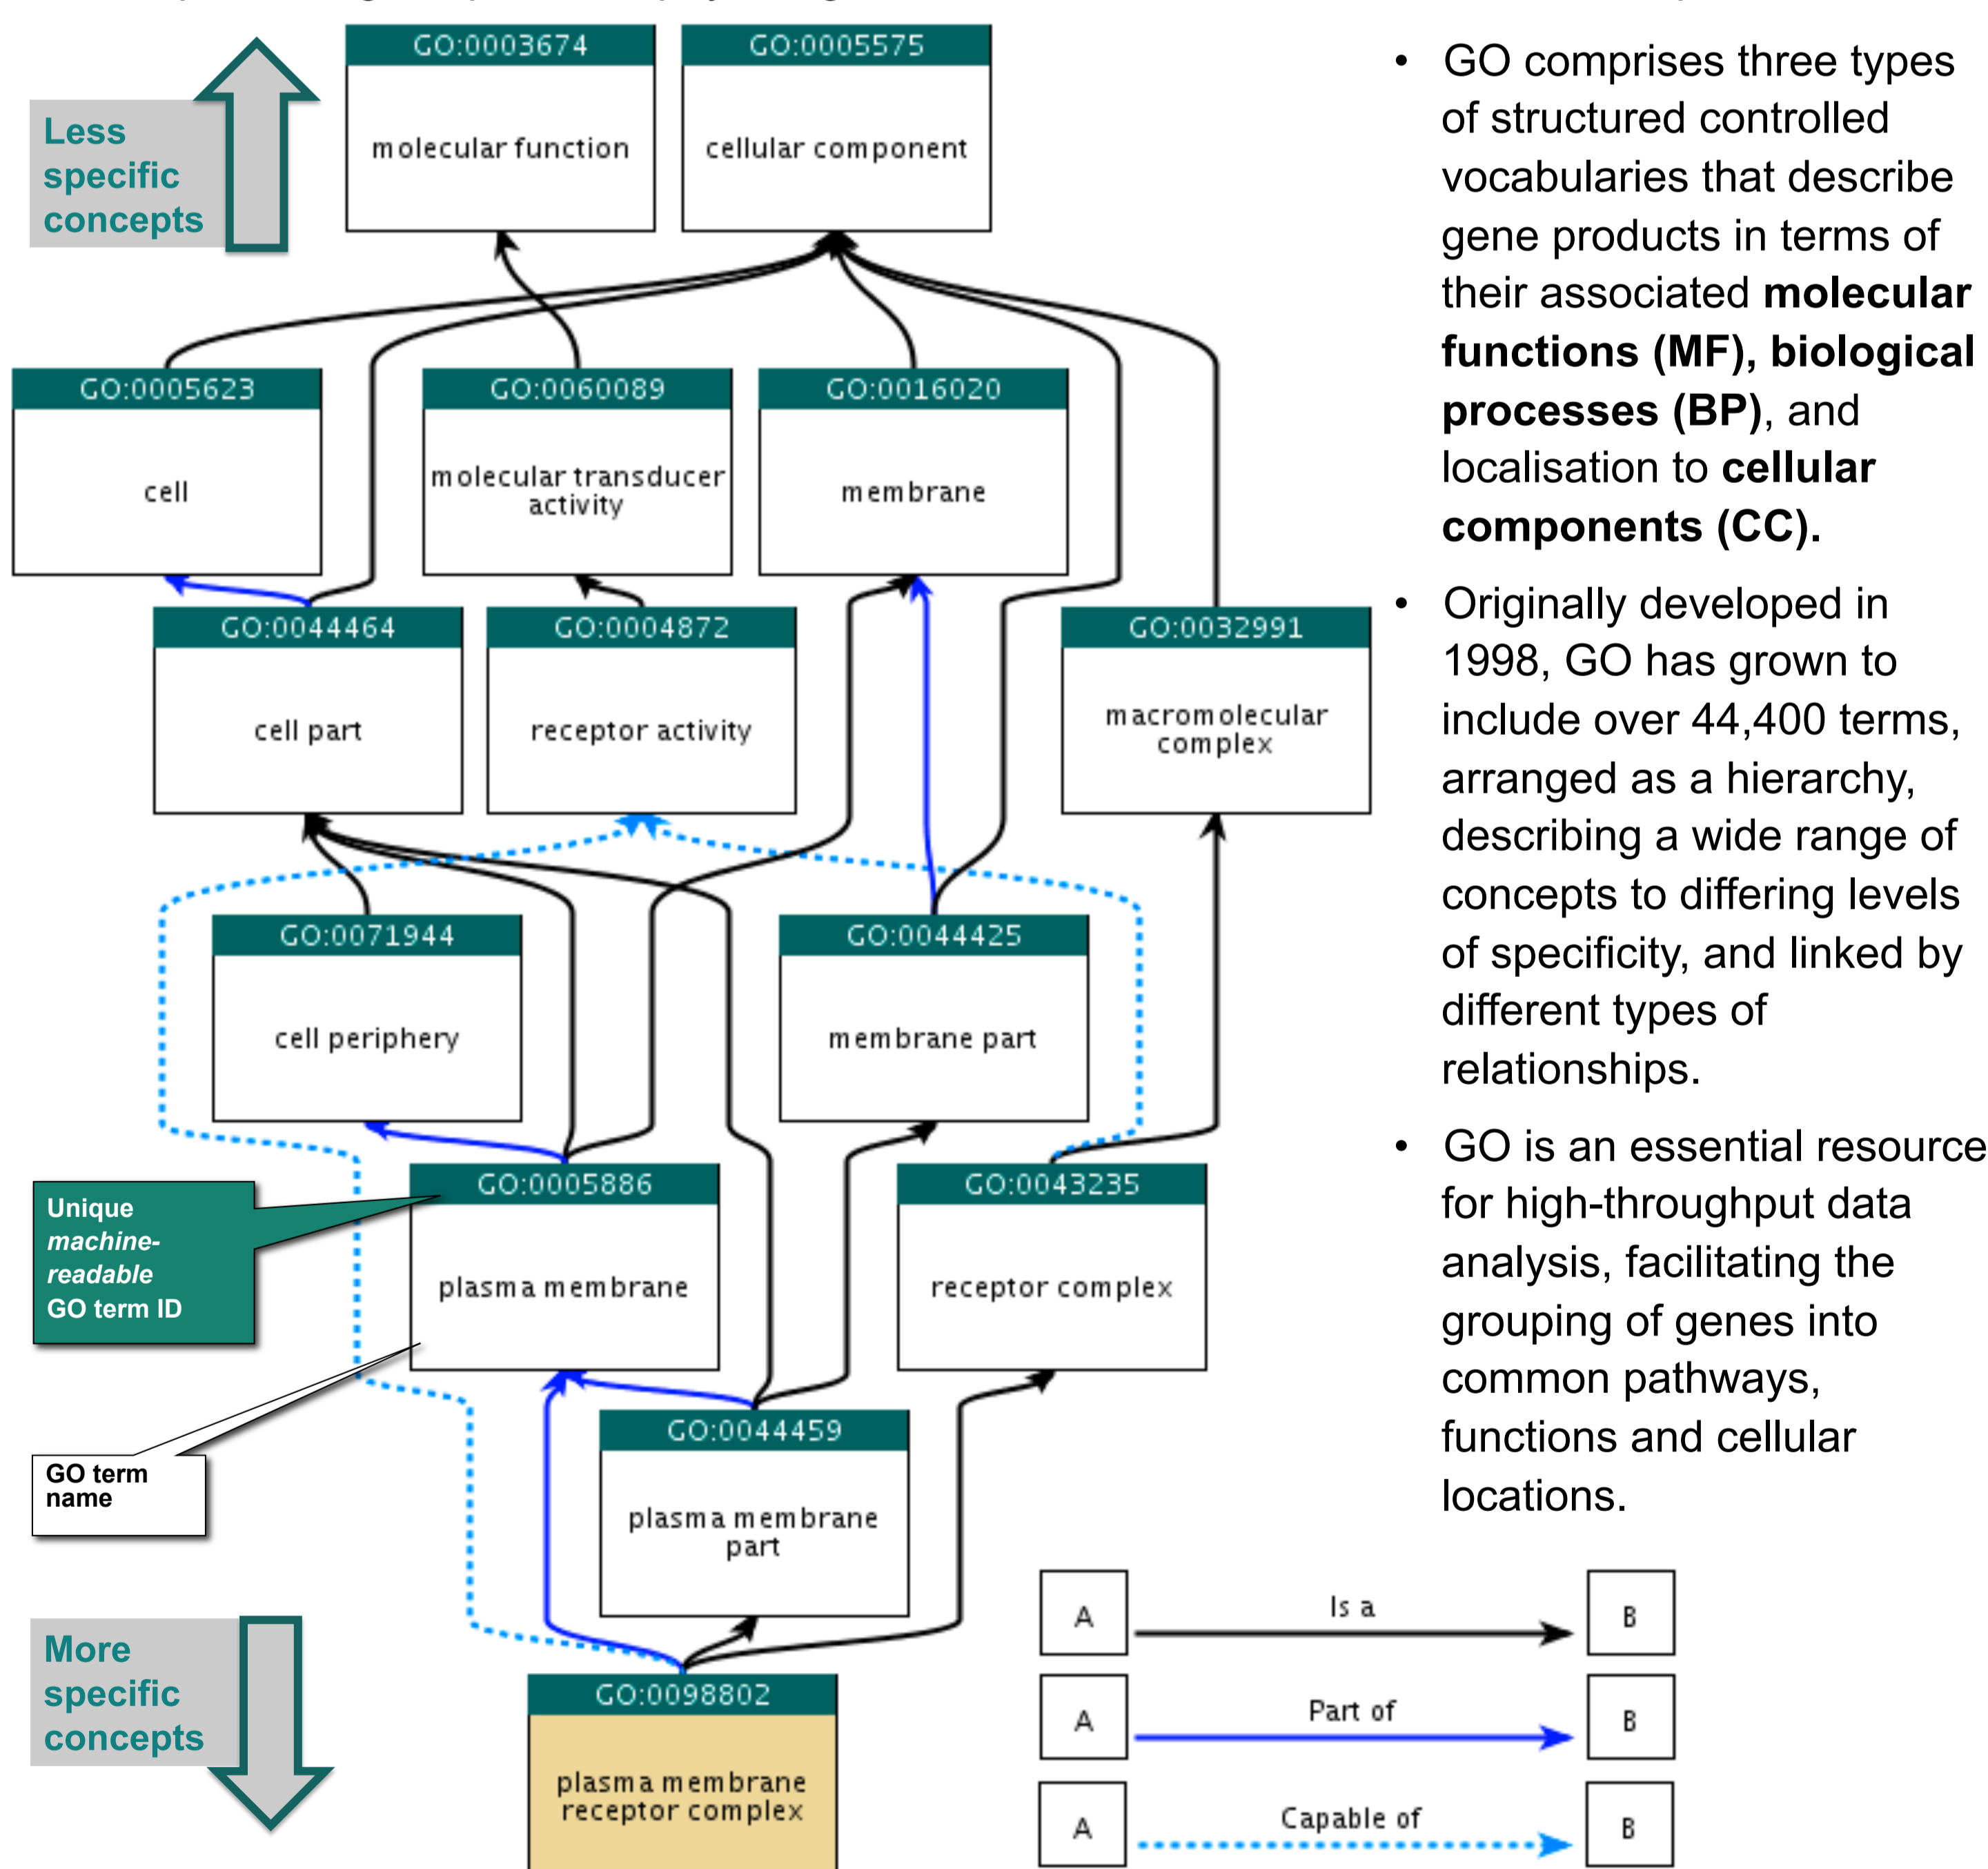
Less specific concepts

GO:0003674
molecular function

GO:0005575
cellular component

GO:0005623
cell

GO:0060089
molecular transducer activity

GO:0016020
membrane

GO:0044464
cell part

GO:0004872
receptor activity

GO:0032991
macromolecular complex

GO:0071944
cell periphery

GO:0044425
membrane part

Unique *machine-readable* GO term ID

GO:0005886
plasma membrane

GO:0043235
receptor complex

GO term name

GO:0044459
plasma membrane part

More specific concepts

GO:0098802
plasma membrane receptor complex

- GO comprises three types of structured controlled vocabularies that describe gene products in terms of their associated **molecular functions (MF), biological processes (BP)**, and localisation to **cellular components (CC).**
- Originally developed in 1998, GO has grown to include over 44,400 terms, arranged as a hierarchy, describing a wide range of concepts to differing levels of specificity, and linked by different types of relationships.
- GO is an essential resource for high-throughput data analysis, facilitating the grouping of genes into common pathways, functions and cellular locations.

A Is a B
A Part of B
A Capable of B